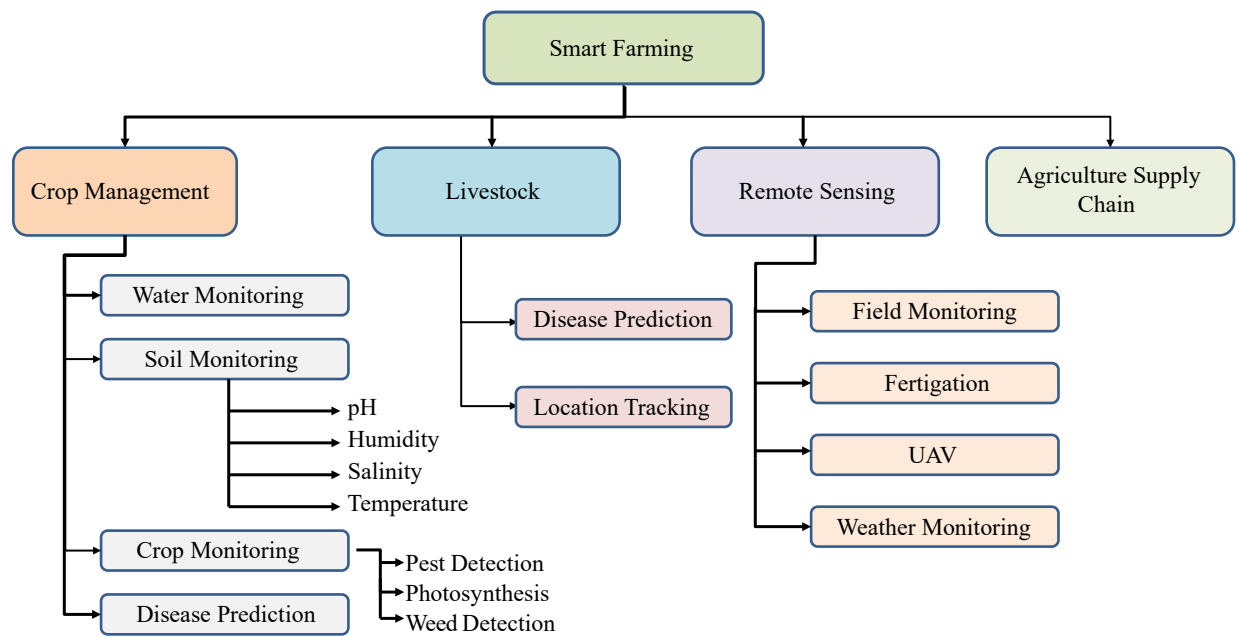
Smart Farming

Crop Management

Livestock

Remote Sensing

Agriculture Supply Chain

Water Monitoring

Soil Monitoring

pH

Humidity

Salinity

Temperature

Crop Monitoring

Pest Detection

Photosynthesis

Weed Detection

Disease Prediction

Disease Prediction

Location Tracking

Field Monitoring

Fertigation

UAV

Weather Monitoring